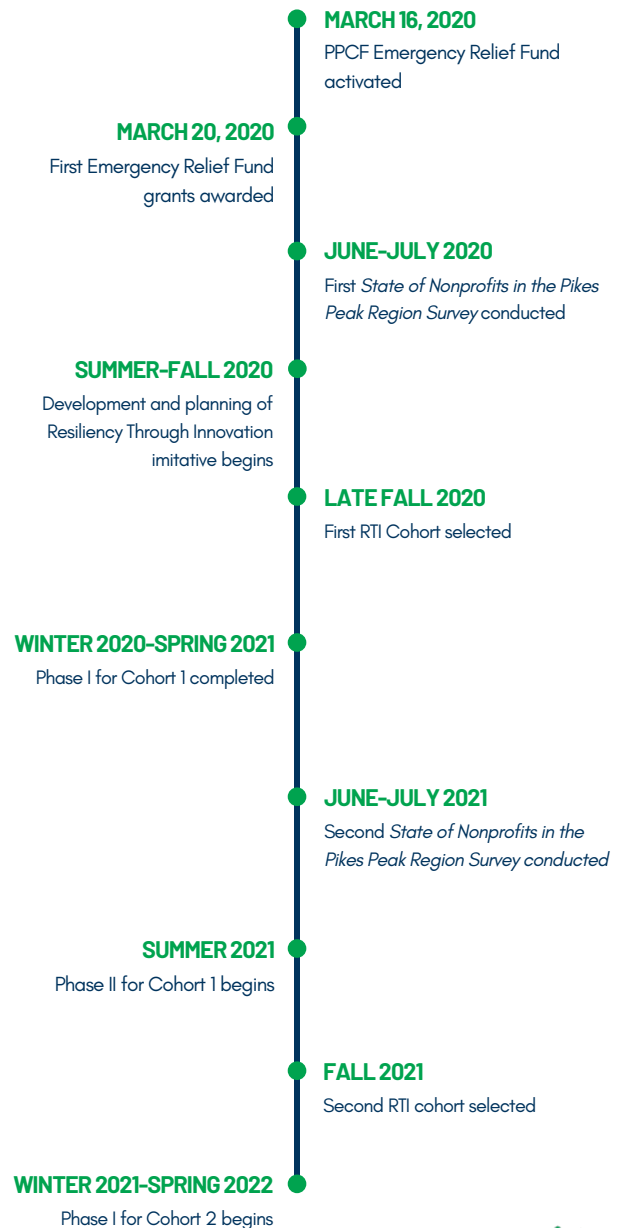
MARCH 16, 2020
PPCF Emergency Relief Fund activated

MARCH 20, 2020
First Emergency Relief Fund grants awarded

JUNE-JULY 2020
First State of Nonprofits in the Pikes Peak Region Survey conducted

SUMMER-FALL 2020
Development and planning of Resiliency Through Innovation imitative begins

LATE FALL 2020
First RTI Cohort selected

WINTER 2020-SPRING 2021
Phase I for Cohort 1 completed

JUNE-JULY 2021
Second State of Nonprofits in the Pikes Peak Region Survey conducted

SUMMER 2021
Phase II for Cohort 1 begins

FALL 2021
Second RTI cohort selected

WINTER 2021-SPRING 2022
Phase I for Cohort 2 begins